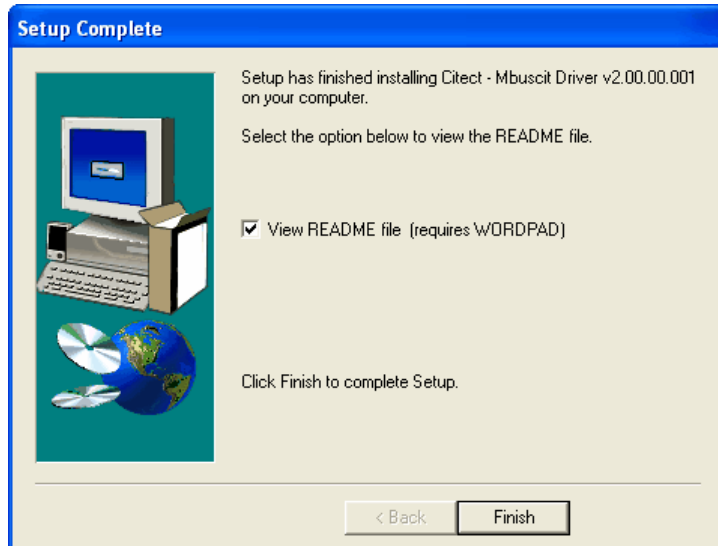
Setup Complete

Setup has finished installing Citect - Mbuscit Driver v2.00.00.001 on your computer.

Select the option below to view the README file.

View README file (requires WORDPAD)

Click Finish to complete Setup.

< Back

Finish